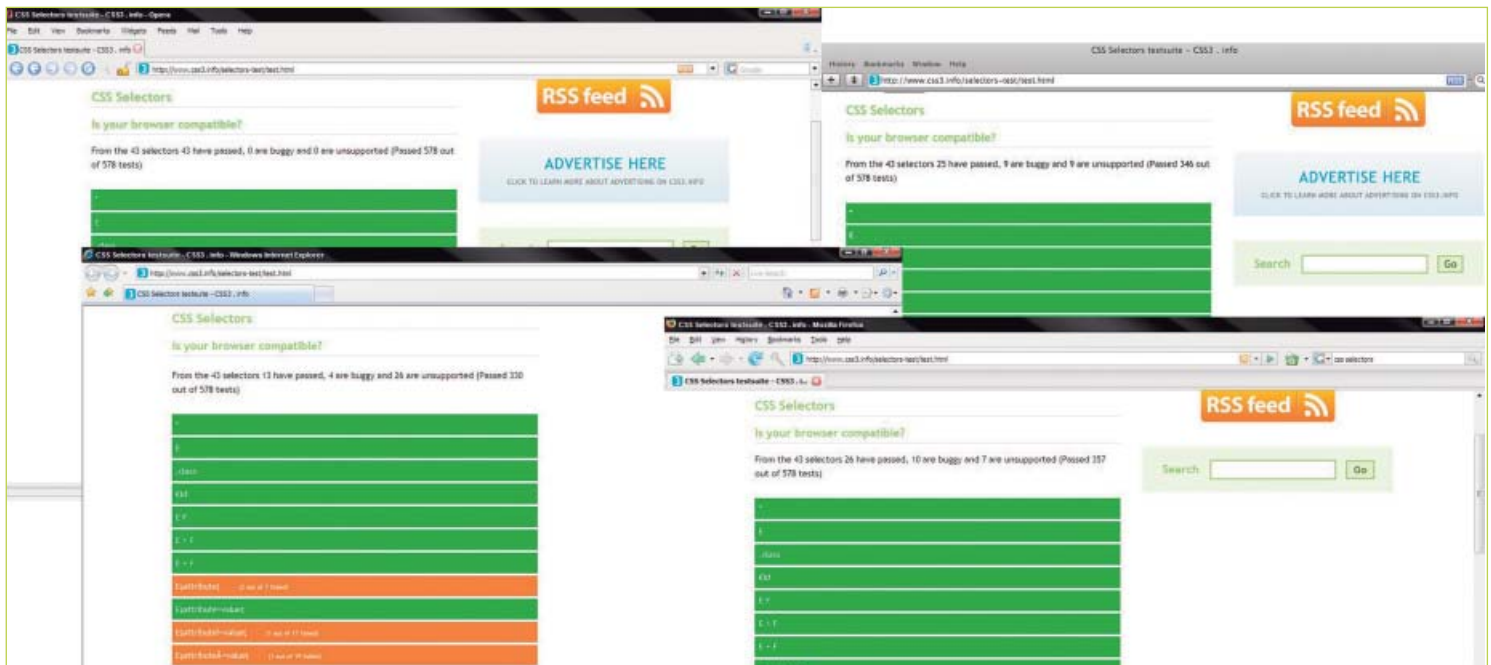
CSS Selectors testsuite - CSS3 . info - Opera

File Edit View Bookmarks Widgets Feeds Mail Tools Help

CSS Selectors testsuite - CSS3 . info

http://www.css3.info/selectors-test/test.html

CSS Selectors

Is your browser compatible?

From the 43 selectors 43 have passed, 0 are buggy and 0 are unsupported (Passed 578 out of 578 tests)

RSS feed

ADVERTISE HERE

CLICK TO LEARN MORE ABOUT ADVERTISING ON CSS3.INFO

CSS Selectors testsuite - CSS3 . info

History Bookmarks Window Help

http://www.css3.info/selectors-test/test.html

CSS Selectors

Is your browser compatible?

From the 43 selectors 25 have passed, 9 are buggy and 9 are unsupported (Passed 346 out of 578 tests)

RSS feed

ADVERTISE HERE

CLICK TO LEARN MORE ABOUT ADVERTISING ON CSS3.INFO

Search

Go

CSS Selectors testsuite - CSS3 . info - Windows Internet Explorer

http://www.css3.info/selectors-test/test.html

Live Search

CSS Selectors testsuite - CSS3 . info

CSS Selectors

Is your browser compatible?

From the 43 selectors 13 have passed, 4 are buggy and 26 are unsupported (Passed 330 out of 578 tests)

*

E

.class

#id

E F

E > F

E[attribute]

E[attribute=value]

E[attribute~=value]

E[attribute|=value]

CSS Selectors testsuite - CSS3 . info - Mozilla Firefox

File Edit View History Bookmarks Tools Help

http://www.css3.info/selectors-test/test.html

css selectors

CSS Selectors testsuite - CSS3 . in...

CSS Selectors

Is your browser compatible?

From the 43 selectors 26 have passed, 10 are buggy and 7 are unsupported (Passed 357 out of 578 tests)

RSS feed

Search

Go

*

E

.class

#id

E F

E > F

E + F